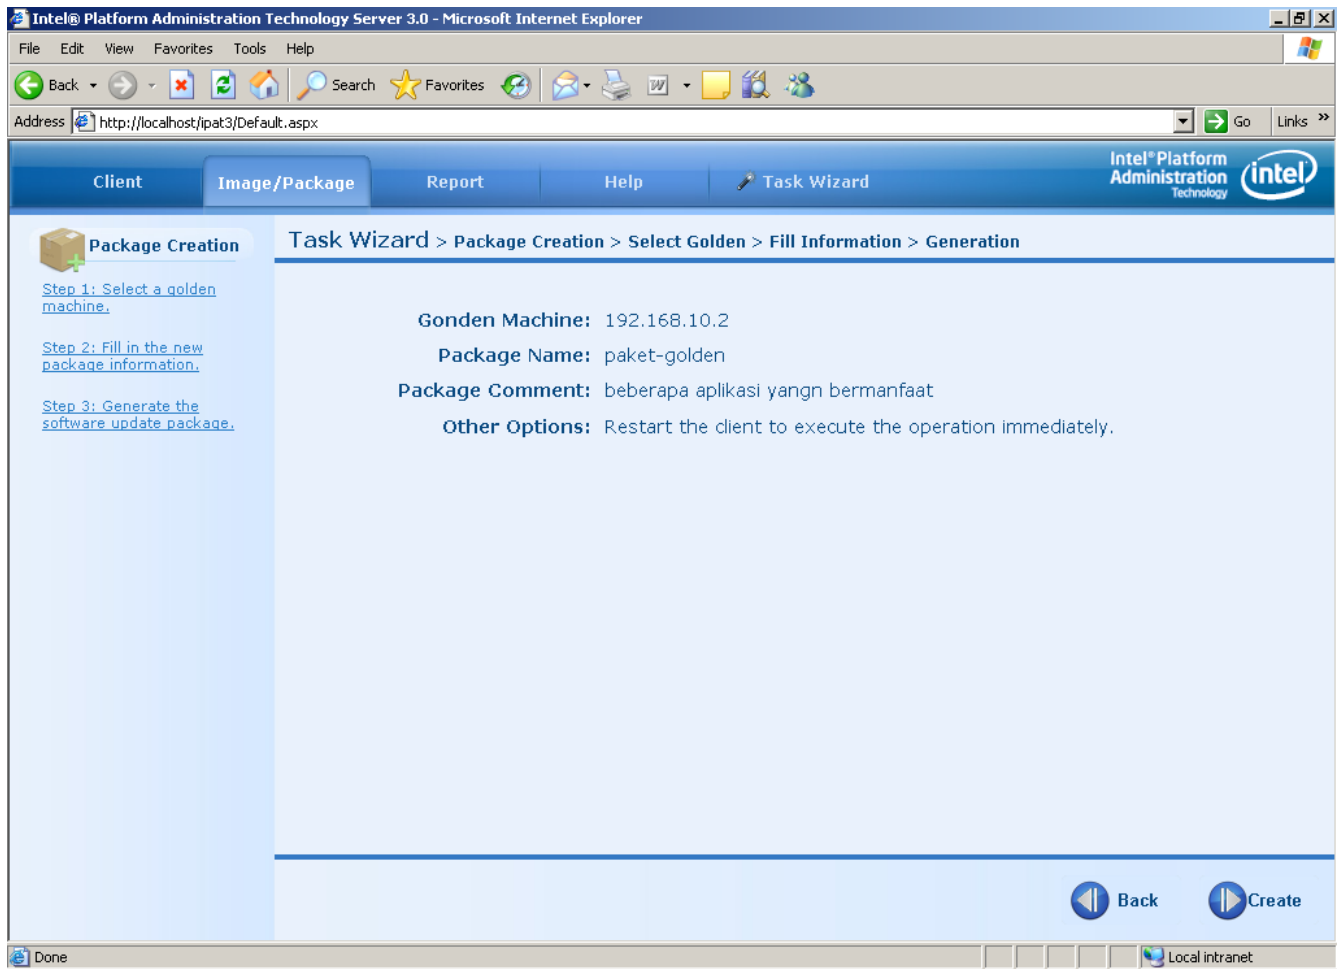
Intel® Platform Administration Technology Server 3.0 - Microsoft Internet Explorer

File Edit View Favorites Tools Help

Back Search Favorites

Address http://localhost/ipat3/Default.aspx Go Links

Client Image/Package Report Help Task Wizard

Intel® Platform Administration Technology intel

Package Creation

Step 1: Select a golden machine.

Step 2: Fill in the new package information.

Step 3: Generate the software update package.

Task Wizard > Package Creation > Select Golden > Fill Information > Generation

Gonden Machine: 192.168.10.2

Package Name: paket-golden

Package Comment: beberapa aplikasi yangn bermanfaat

Other Options: Restart the client to execute the operation immediately.

Back Create

Done Local intranet